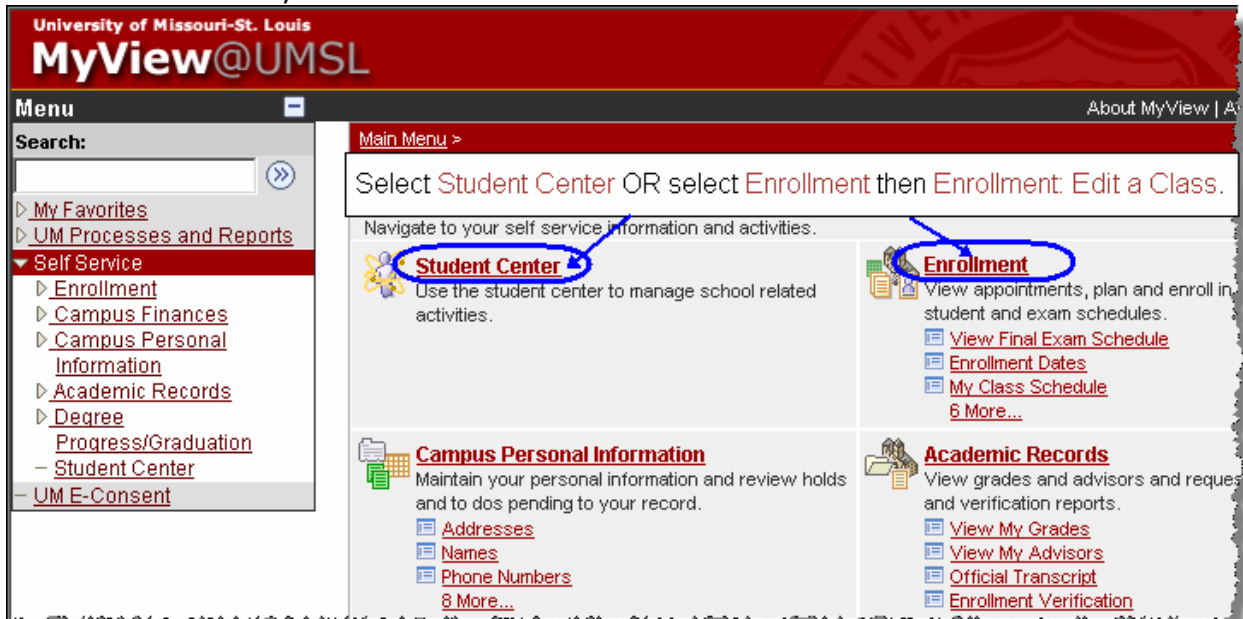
University of Missouri-St. Louis
MyView@UMSL

Menu

About MyView | A

Search:

My Favorites
UM Processes and Reports
Self Service
Enrollment
Campus Finances
Campus Personal Information
Academic Records
Degree Progress/Graduation
Student Center
UM E-Consent

Main Menu >

Select Student Center OR select Enrollment then Enrollment: Edit a Class.

Navigate to your self service information and activities.

Student Center
Use the student center to manage school related activities.

Enrollment
View appointments, plan and enroll in student and exam schedules.
View Final Exam Schedule
Enrollment Dates
My Class Schedule
6 More...

Campus Personal Information
Maintain your personal information and review holds and to dos pending to your record.
Addresses
Names
Phone Numbers
8 More...

Academic Records
View grades and advisors and reques and verification reports.
View My Grades
View My Advisors
Official Transcript
Enrollment Verification